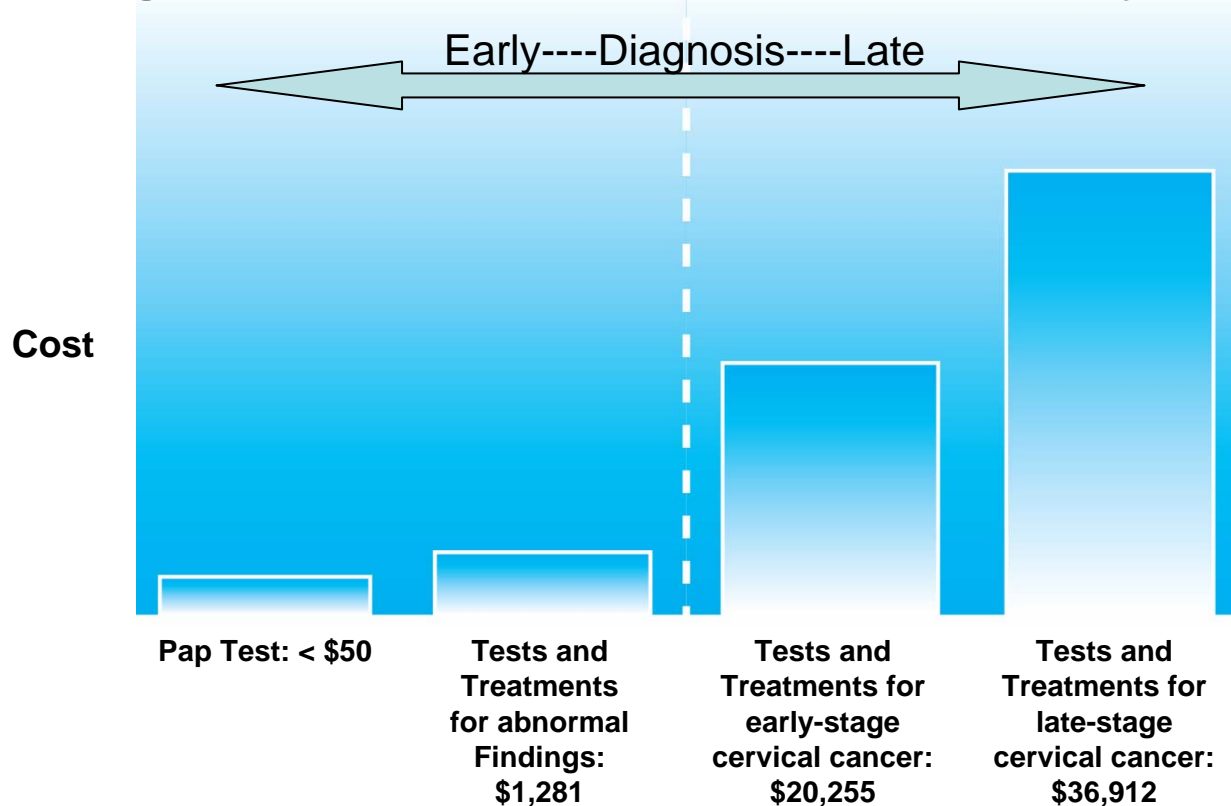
Early----Diagnosis----Late

Cost

Pap Test: < \$50

Tests and Treatments for abnormal Findings: \$1,281

Tests and Treatments for early-stage cervical cancer: \$20,255

Tests and Treatments for late-stage cervical cancer: \$36,912